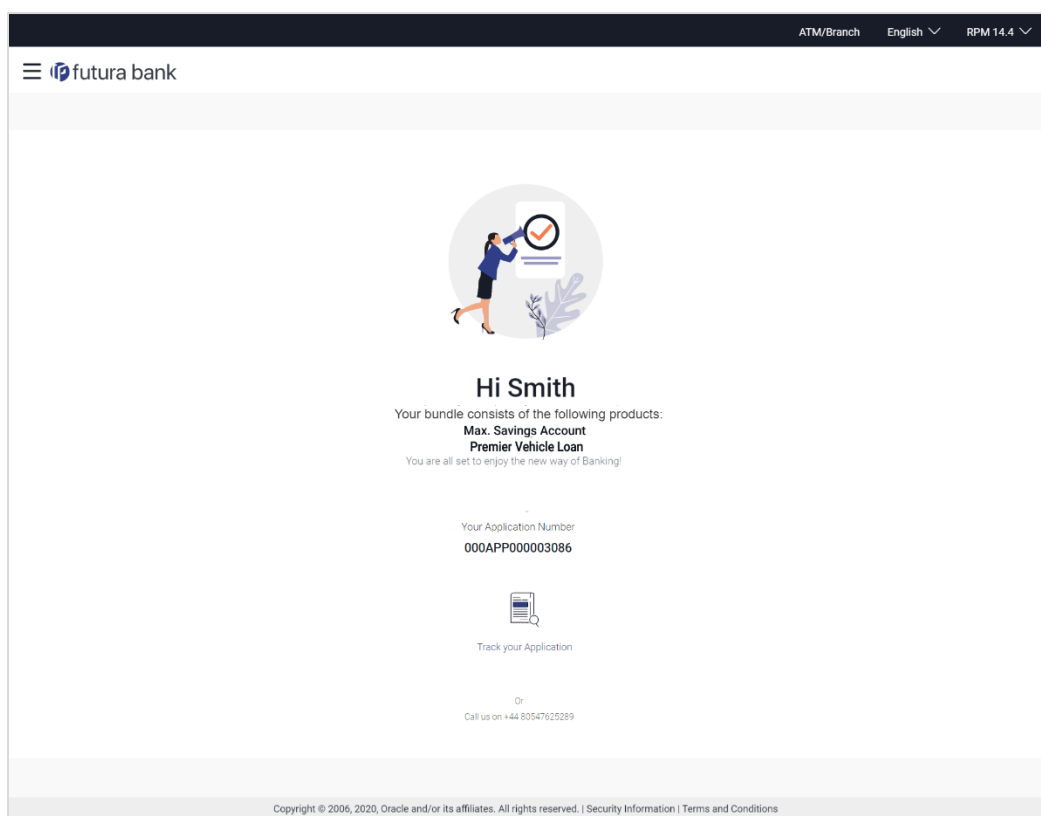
ATM/Branch English RPM 14.4

futura bank

Hi Smith

Your bundle consists of the following products:
Max. Savings Account
Premier Vehicle Loan
You are all set to enjoy the new way of Banking!

Your Application Number
000APP000003086

Track your Application

Or
Call us on +44 80547625289

Copyright © 2006, 2020, Oracle and/or its affiliates. All rights reserved. | Security Information | Terms and Conditions